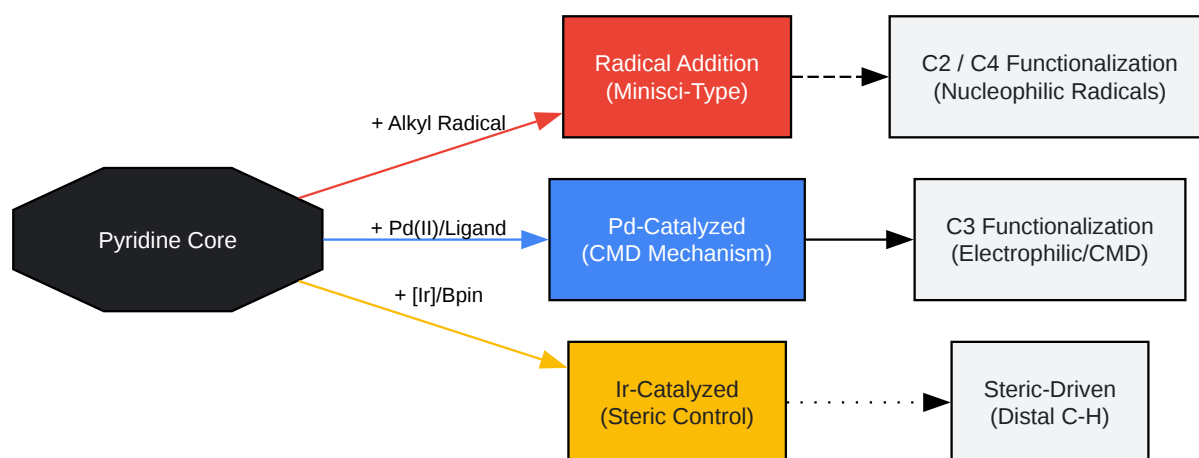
Pyridine Core

+ Alkyl Radical

Radical Addition
(Minisci-Type)

C2 / C4 Functionalization
(Nucleophilic Radicals)

+ Pd(II)/Ligand

Pd-Catalyzed
(CMD Mechanism)

C3 Functionalization
(Electrophilic/CMD)

+ [Ir]/Bpin

Ir-Catalyzed
(Steric Control)

Steric-Driven
(Distal C-H)